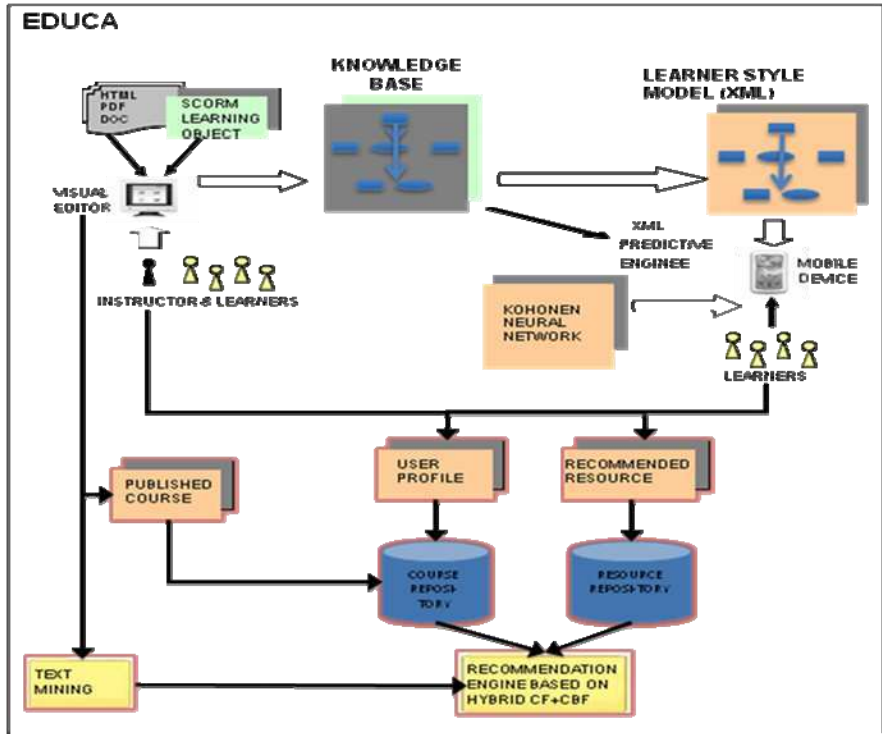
EDUCA

HTML
PDF
DOC

SCORM LEARNING OBJECT

VISUAL EDITOR

KNOWLEDGE BASE

LEARNER STYLE MODEL (XML)

XML PREDICTIVE ENGINEE

MOBILE DEVICE

INSTRUCTOR & LEARNERS

KOHONEN NEURAL NETWORK

LEARNERS

USER PROFILE

RECOMMENDED RESOURCE

PUBLISHED COURSE

COURSE REPOSITORY

RESOURCE REPOSITORY

TEXT MINING

RECOMMENDATION ENGINE BASED ON HYBRID CF+CBF